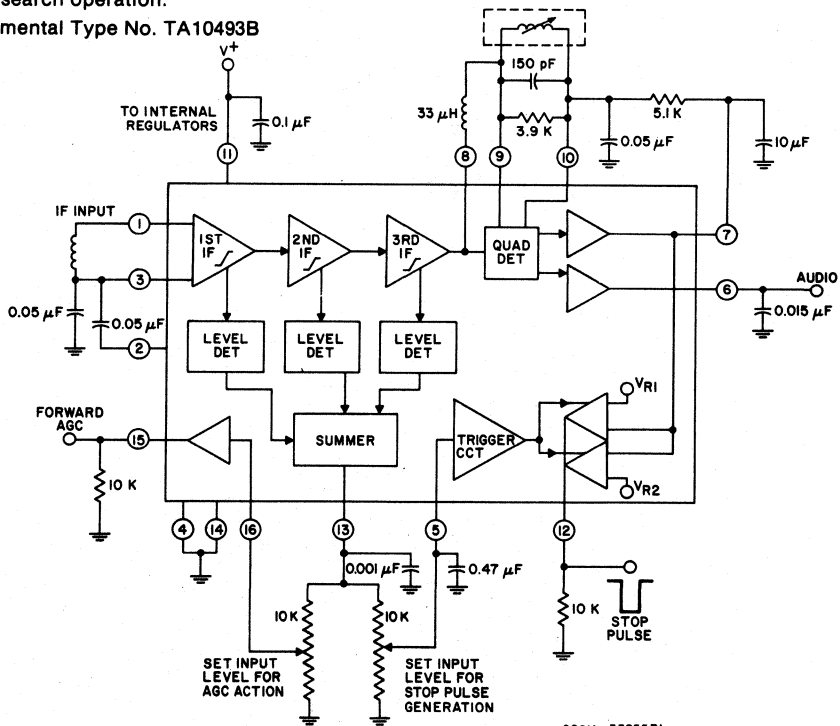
search operation.

mental Type No. TA10493B

V+

TO INTERNAL REGULATORS

0.1 µF

11

33 µH

150 pF

3.9 K

5.1 K

0.05 µF

10 µF

8

9

10

IF INPUT

1

3

2

0.05 µF

0.05 µF

1ST IF

2ND IF

3RD IF

QUAD DET

7

6

AUDIO

0.015 µF

LEVEL DET

LEVEL DET

LEVEL DET

FORWARD AGC

15

10 K

SUMMER

TRIGGER CCT

VR1

VR2

4

14

16

13

5

12

0.001 µF

0.47 µF

10 K

10 K

10 K

STOP PULSE

SET INPUT LEVEL FOR AGC ACTION

SET INPUT LEVEL FOR STOP PULSE GENERATION

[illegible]